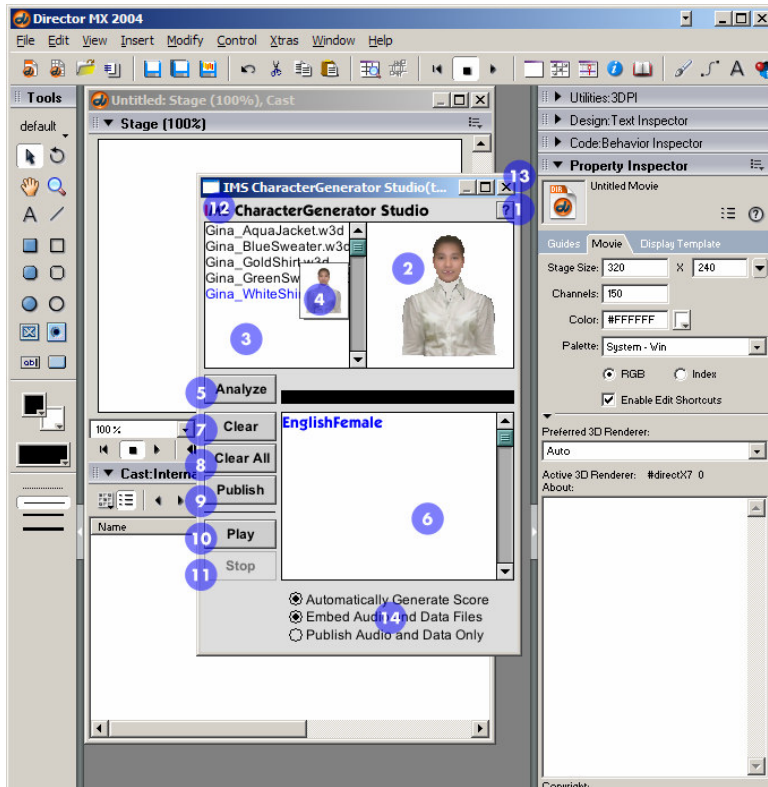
Director MX 2004

File Edit View Insert Modify Control Xtras Window Help

Tools

default

Untitled: Stage (100%), Cast

Stage (100%)

IMS CharacterGenerator Studio(t...

12 CharacterGenerator Studio

13

?1

Gina_AquaJacket.w3d
Gina_BlueSweater.w3d
Gina_GoldShirt.w3d
Gina_GreenSw
Gina_WhiteShi

4

2

3

5 Analyze

7 Clear

8 Clear All

9 Publish

10 Play

11 Stop

EnglishFemale

6

Automatically Generate Score
Embed Audi14nd Data Files
Publish Audio and Data Only

100%

Cast:Interna

Name

Utilities:3DPI

Design:Text Inspector

Code:Behavior Inspector

Property Inspector

Untitled Movie

Guides Movie Display Template

Stage Size: 320 X 240

Channels: 150

Color: #FFFFFF

Palette: System - Win

RGB Index

Enable Edit Shortcuts

Preferred 3D Renderer:

Auto

Active 3D Renderer: #directX7 0

About:

Copyright: